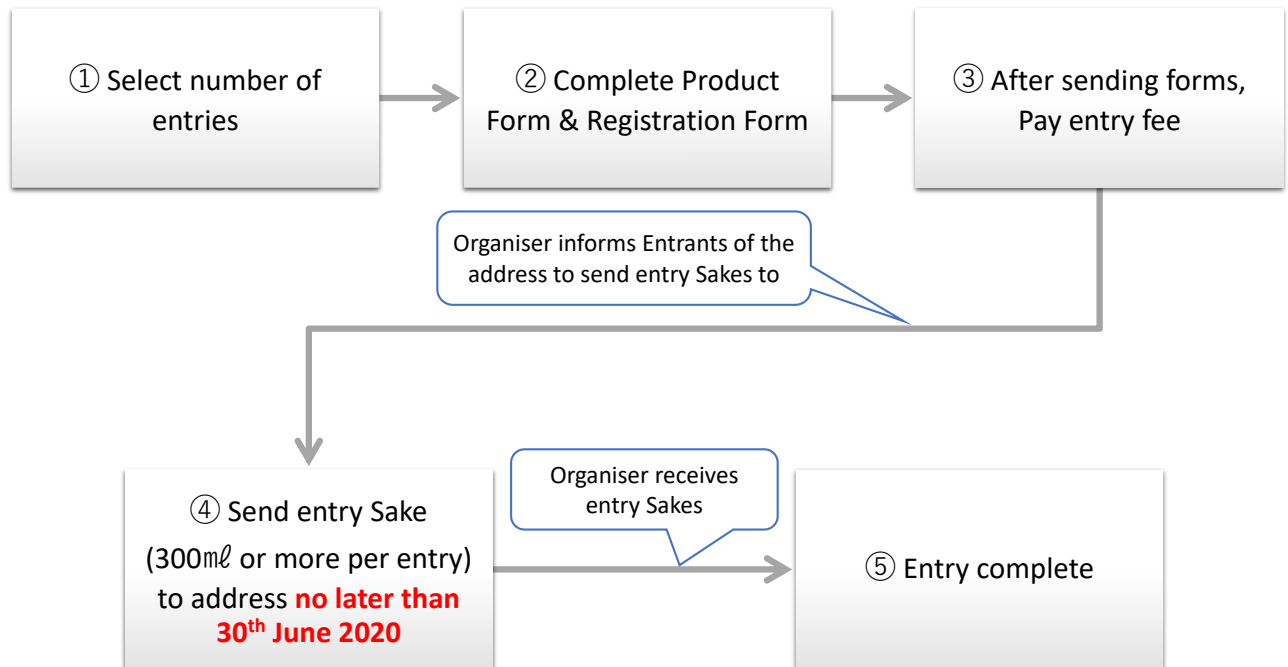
① Select number of entries

② Complete Product Form & Registration Form

③ After sending forms, Pay entry fee

Organiser informs Entrants of the address to send entry Sakes to

④ Send entry Sake (300㎖ or more per entry) to address no later than 30$^{th}$ June 2020

Organiser receives entry Sakes

⑤ Entry complete